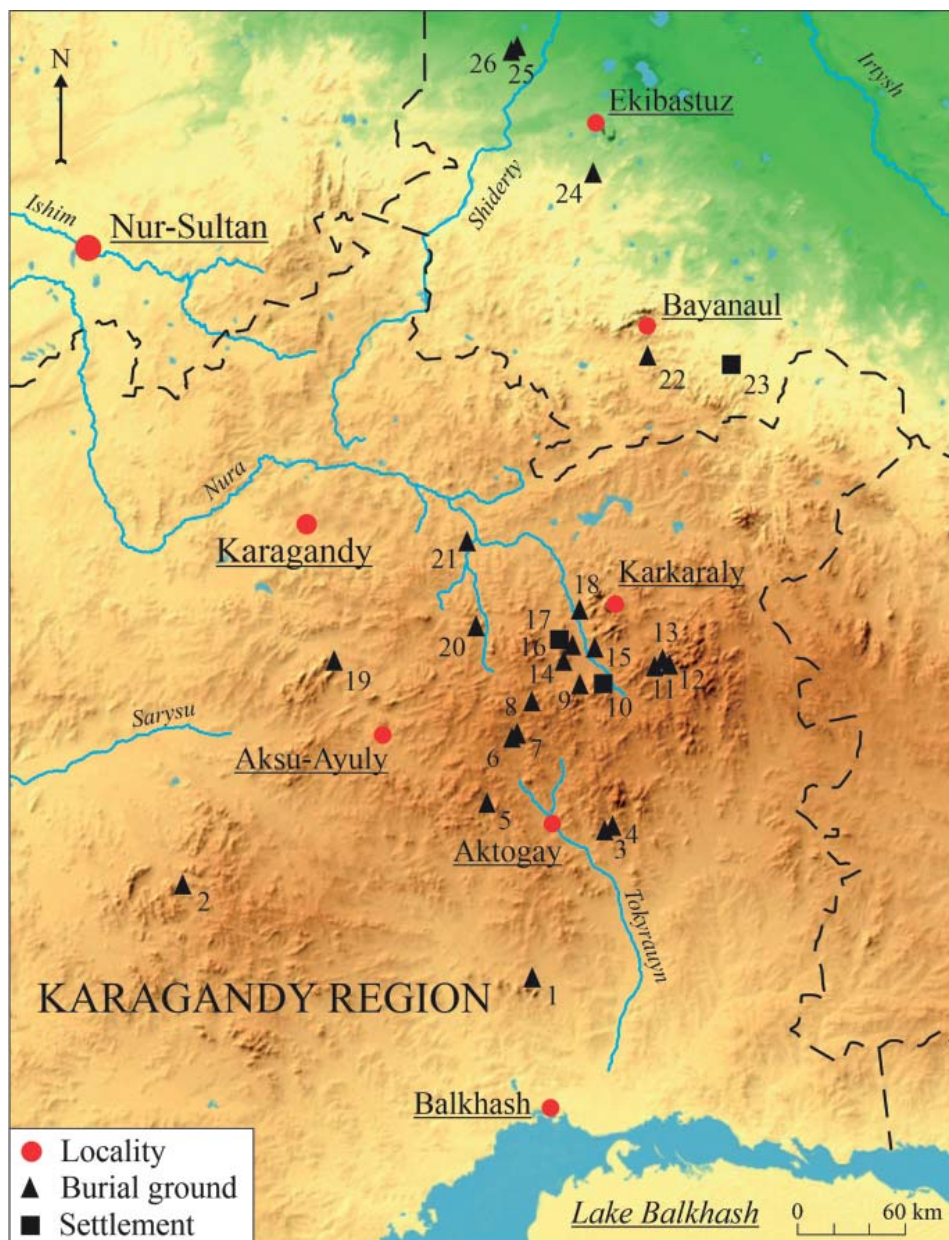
N

26 25

Ekibastuz

Irtysh

24

Ishim

Nur-Sultan

Shiderty

Bayanaul

22

23

Nura

Karagandy

21

18

Karkaraly

17

13

20

16

15

19

14

11 12

9

10

8

Sarysu

7

6

Aksu-Ayuly

5

4

3

Aktogay

2

Tokyrauyn

KARAGANDY REGION

1

Balkhash

Locality
Burial ground
Settlement

Lake Balkhash

0 60 km